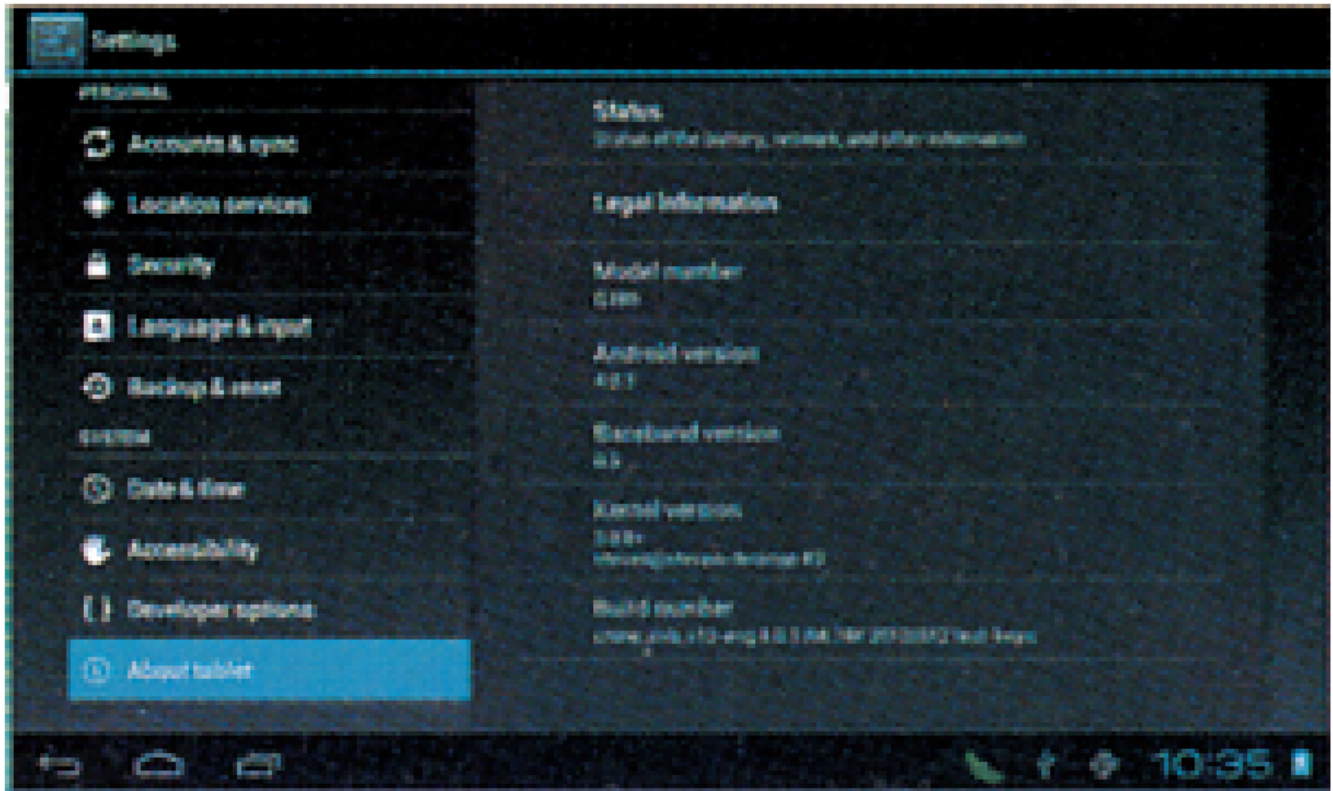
Settings

PERSONAL

Accounts & sync

Location services

Security

Language & input

Backup & reset

SYSTEM

Date & time

Accessibility

Developer options

About tablet

Status
Status of the battery, network, and other information

Legal information

Model number
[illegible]

Android version
4.0.3

Baseband version
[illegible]

Kernel version
3.0.8+
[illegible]

Build number
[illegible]

10:35